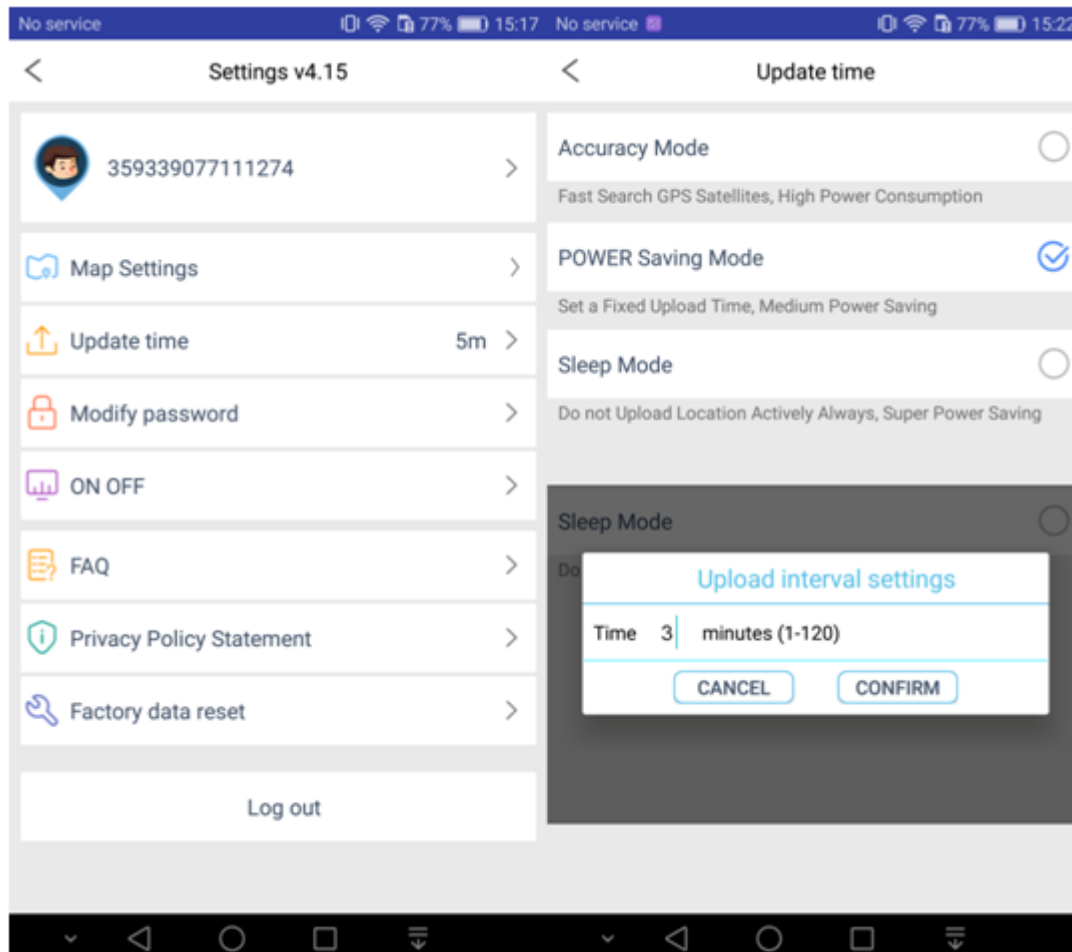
No service 77% 15:17

Settings v4.15

359339077111274

Map Settings

Update time 5m

Modify password

ON OFF

FAQ

Privacy Policy Statement

Factory data reset

Log out

No service 77% 15:22

Update time

Accuracy Mode

Fast Search GPS Satellites, High Power Consumption

POWER Saving Mode

Set a Fixed Upload Time, Medium Power Saving

Sleep Mode

Do not Upload Location Actively Always, Super Power Saving

Sleep Mode

Do

Upload interval settings

Time 3 minutes (1-120)

CANCEL CONFIRM